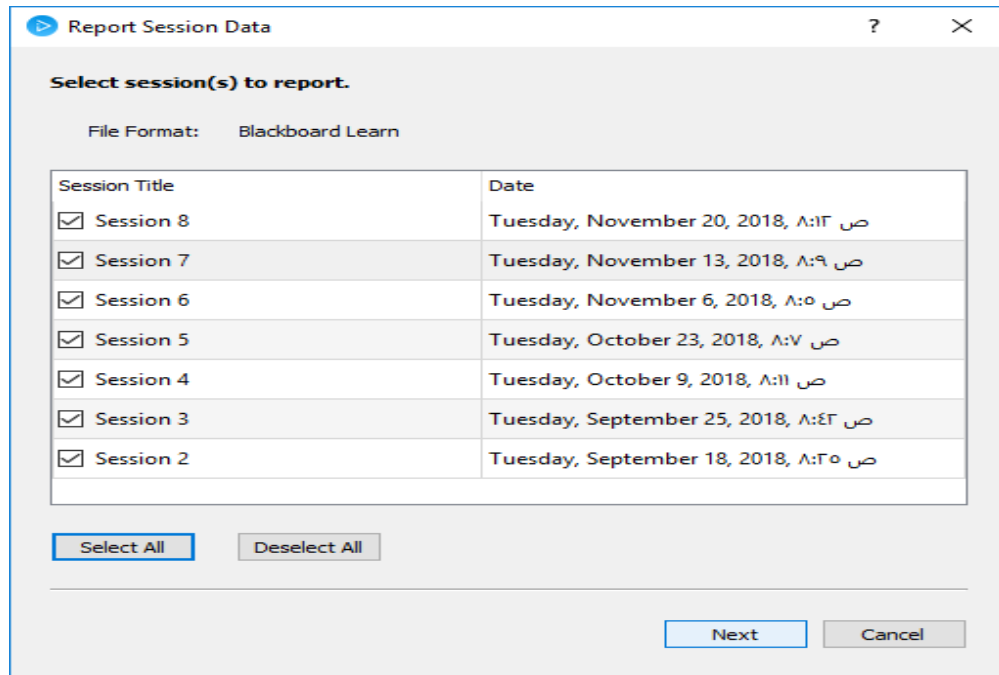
Report Session Data ? ✕

Select session(s) to report.

File Format: Blackboard Learn

| Session Title | Date |
|---|---|
| Session 8 | Tuesday, November 20, 2018, ٨:١٢ ص |
| Session 7 | Tuesday, November 13, 2018, ٨:٠٩ ص |
| Session 6 | Tuesday, November 6, 2018, ٨:٠٥ ص |
| Session 5 | Tuesday, October 23, 2018, ٨:٠٧ ص |
| Session 4 | Tuesday, October 9, 2018, ٨:١١ ص |
| Session 3 | Tuesday, September 25, 2018, ٨:٤٢ ص |
| Session 2 | Tuesday, September 18, 2018, ٨:٢٥ ص |

Select All Deselect All

Next Cancel